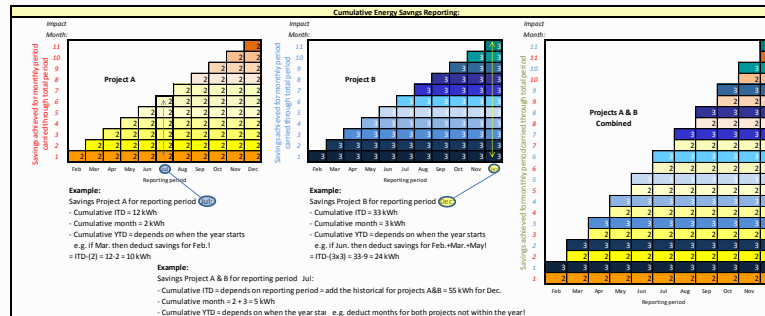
Cumulative Energy Savngs Reporting:

Impact Month:

Savings achieved for monthly period carried through total period

Project A

11
10
9
8
7
6
5
4
3
2
1

Feb Mar Apr May Jun Jul Aug Sep Oct Nov Dec

Reporting period

Example:
Savings Project A for reporting period Jul:
- Cumulative ITD = 12 kWh
- Cumulative month = 2 kWh
- Cumulative YTD = depends on when the year starts
e.g. if Mar. then deduct savings for Feb.!
= ITD-(2) = 12-2 = 10 kWh

Impact Month:

Savings achieved for monthly period carried through total period

Project B

11
10
9
8
7
6
5
4
3
2
1

Feb Mar Apr May Jun Jul Aug Sep Oct Nov Dec

Reporting period

Example:
Savings Project B for reporting period Dec:
- Cumulative ITD = 33 kWh
- Cumulative month = 3 kWh
- Cumulative YTD = depends on when the year starts
e.g. if Jun. then deduct savings for Feb.+Mar.+May!
= ITD-(3x3) = 33-9 = 24 kWh

Example:
Savings Project A & B for reporting period Jul:
- Cumulative ITD = depends on reporting period = add the historical for projects A&B = 55 kWh for Dec.
- Cumulative month = 2 + 3 = 5 kWh
- Cumulative YTD = depends on when the year star e.g. deduct months for both projects not within the year!

Impact Month:

Savings achieved for monthly period carried through total period

Projects A & B Combined

11
10
9
8
7
6
5
4
3
2
1

Feb Mar Apr May Jun Jul Aug Sep Oct Nov

Reporting period